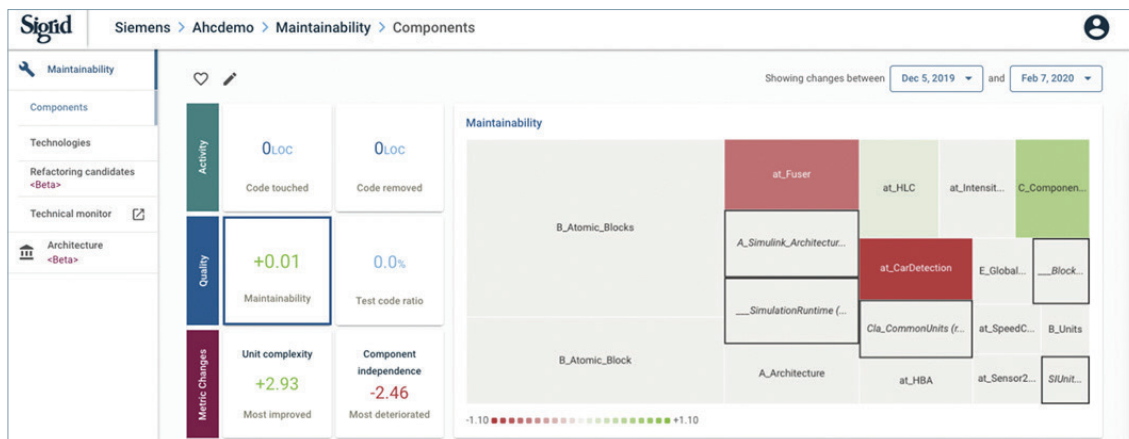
Sigrid Siemens > Ahcdemo > Maintainability > Components

Maintainability

Components

Technologies

Refactoring candidates <Beta>

Technical monitor

Architecture <Beta>

Showing changes between Dec 5, 2019 and Feb 7, 2020

Activity

0LOC
Code touched

0LOC
Code removed

Quality

+0.01
Maintainability

0.0%
Test code ratio

Metric Changes

Unit complexity
+2.93
Most improved

Component independence
-2.46
Most deteriorated

Maintainability

B_Atomic_Blocks
at_Fuser
at_HLC
at_Intensit...
C_Componen...
A_Simulink_Architectur...
at_CarDetection
E_Global...
___Block...
___SimulationRuntime (...
Cla_CommonUnits (r...
at_SpeedC...
B_Units
B_Atomic_Block
A_Architecture
at_HBA
at_Sensor2...
SIUnit...

-1.10 +1.10